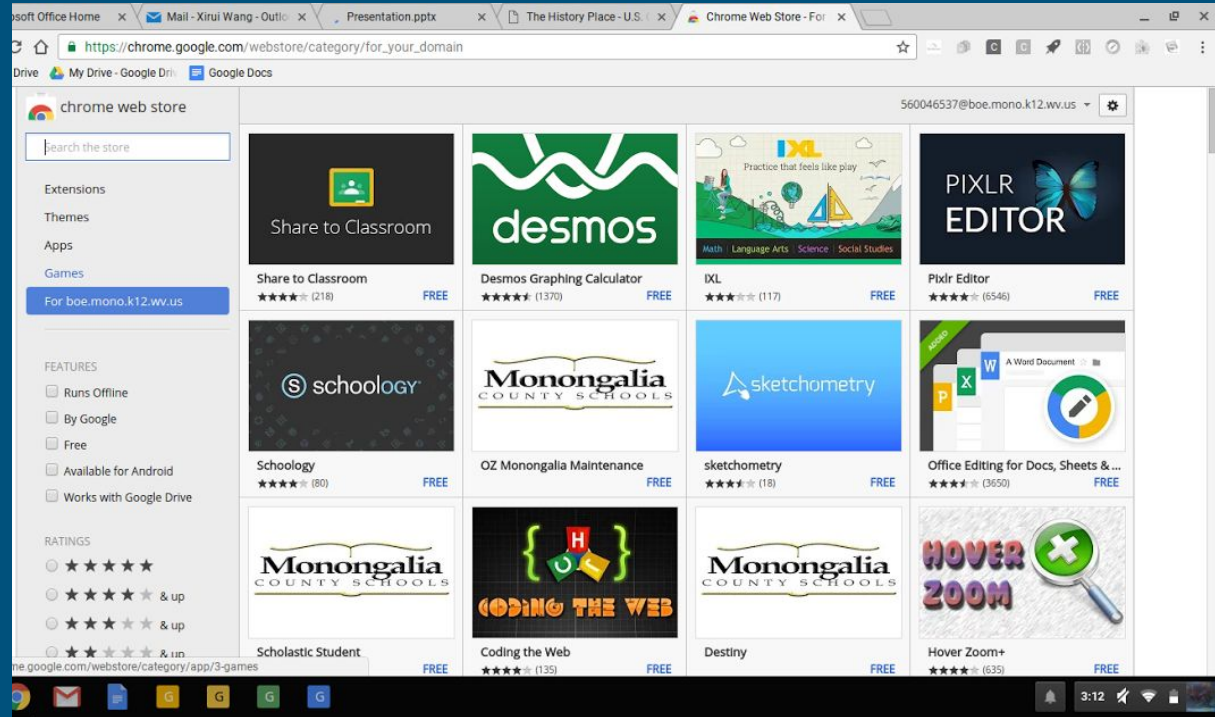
osoft Office Home ×
Mail - Xirui Wang - Outlo ×
Presentation.pptx ×
The History Place - U.S. ×
Chrome Web Store - For ×

https://chrome.google.com/webstore/category/for_your_domain

Drive
My Drive - Google Driv
Google Docs

chrome web store

Search the store

Extensions
Themes
Apps
Games
For boe.mono.k12.wv.us

FEATURES
Runs Offline
By Google
Free
Available for Android
Works with Google Drive

RATINGS
★★★★★
★★★★ & up
★★★ & up
★★ & up

560046537@boe.mono.k12.wv.us

Share to Classroom
Share to Classroom
(218) FREE

desmos
Desmos Graphing Calculator
(1370) FREE

IXL
Practice that feels like play
Math | Language Arts | Science | Social Studies
IXL
(117) FREE

PIXLR EDITOR
Pixlr Editor
(6546) FREE

schoology
Schoology
(80) FREE

Monongalia COUNTY SCHOOLS
OZ Monongalia Maintenance
FREE

sketchometry
sketchometry
(18) FREE

ADDED
A Word Document
Office Editing for Docs, Sheets & ...
(3650) FREE

Monongalia COUNTY SCHOOLS
Scholastic Student
FREE

CODING THE WEB
Coding the Web
(135) FREE

Monongalia COUNTY SCHOOLS
Destiny
FREE

HOVER ZOOM
Hover Zoom+
(635) FREE

ne.google.com/webstore/category/app/3-games

3:12